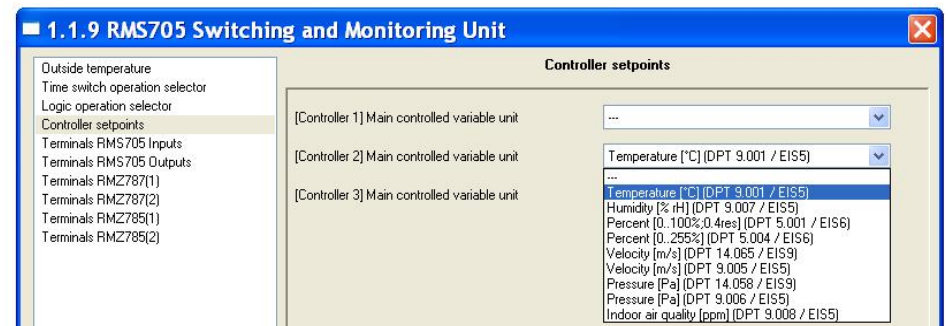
1.1.9 RMS705 Switching and Monitoring Unit

Outside temperature
Time switch operation selector
Logic operation selector
Controller setpoints
Terminals RMS705 Inputs
Terminals RMS705 Outputs
Terminals RMZ787(1)
Terminals RMZ787(2)
Terminals RMZ785(1)
Terminals RMZ785(2)

Controller setpoints

[Controller 1] Main controlled variable unit
---

[Controller 2] Main controlled variable unit
Temperature [°C] (DPT 9.001 / EIS5)

[Controller 3] Main controlled variable unit

---
Temperature [°C] (DPT 9.001 / EIS5)
Humidity [% rH] (DPT 9.007 / EIS5)
Percent [0..100%;0.4res] (DPT 5.001 / EIS6)
Percent [0..255%] (DPT 5.004 / EIS6)
Velocity [m/s] (DPT 14.065 / EIS9)
Velocity [m/s] (DPT 9.005 / EIS5)
Pressure [Pa] (DPT 14.058 / EIS9)
Pressure [Pa] (DPT 9.006 / EIS5)
Indoor air quality [ppm] (DPT 9.008 / EIS5)